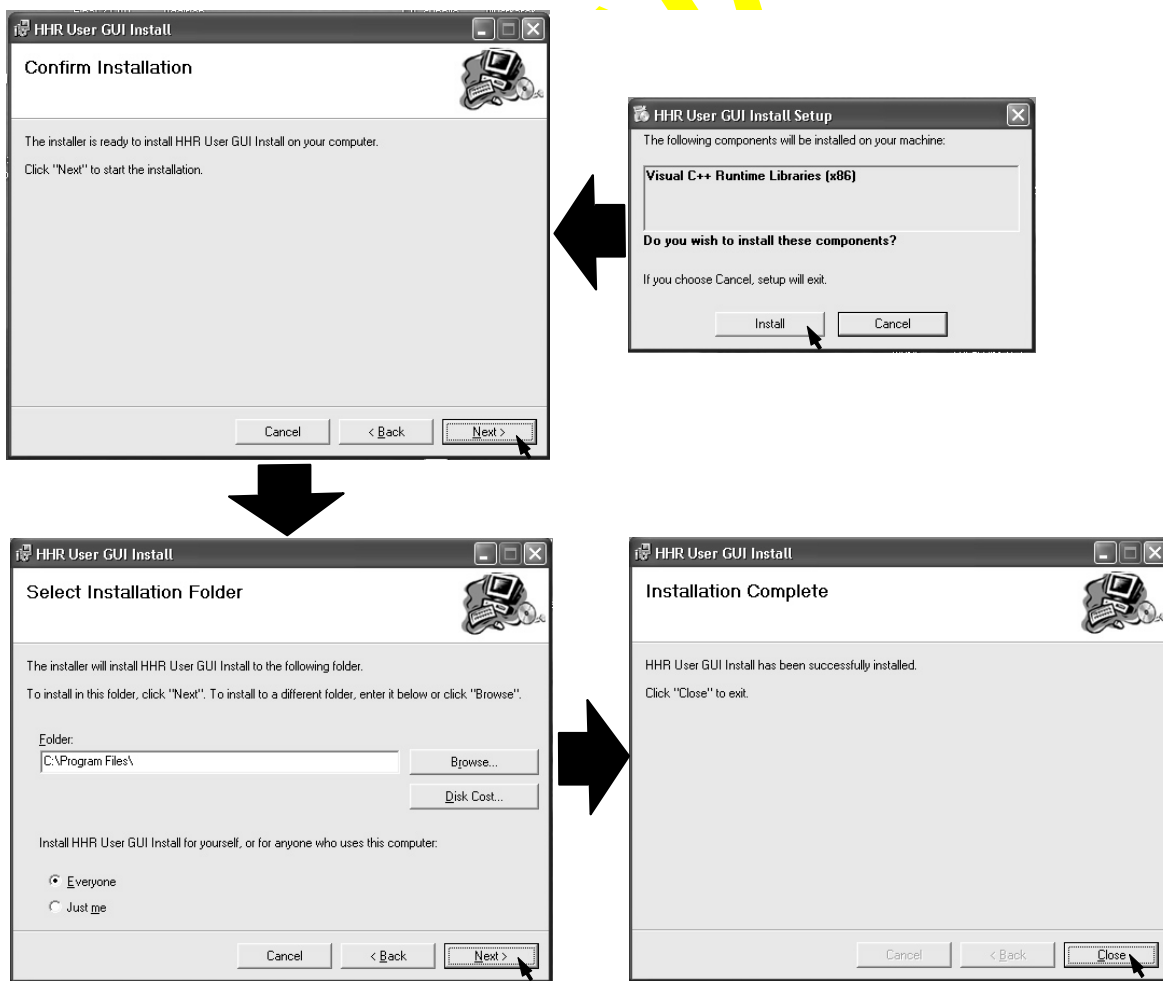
HHR User GUI Install

Confirm Installation

The installer is ready to install HHR User GUI Install on your computer.

Click "Next" to start the installation.

Cancel | < Back | Next >

HHR User GUI Install Setup

The following components will be installed on your machine:

Visual C++ Runtime Libraries (x86)

Do you wish to install these components?

If you choose Cancel, setup will exit.

Install | Cancel

HHR User GUI Install

Select Installation Folder

The installer will install HHR User GUI Install to the following folder.

To install in this folder, click "Next". To install to a different folder, enter it below or click "Browse".

Folder:
C:\Program Files\

Browse...

Disk Cost...

Install HHR User GUI Install for yourself, or for anyone who uses this computer:

Everyone

Just me

Cancel | < Back | Next >

HHR User GUI Install

Installation Complete

HHR User GUI Install has been successfully installed.

Click "Close" to exit.

Cancel | < Back | Close